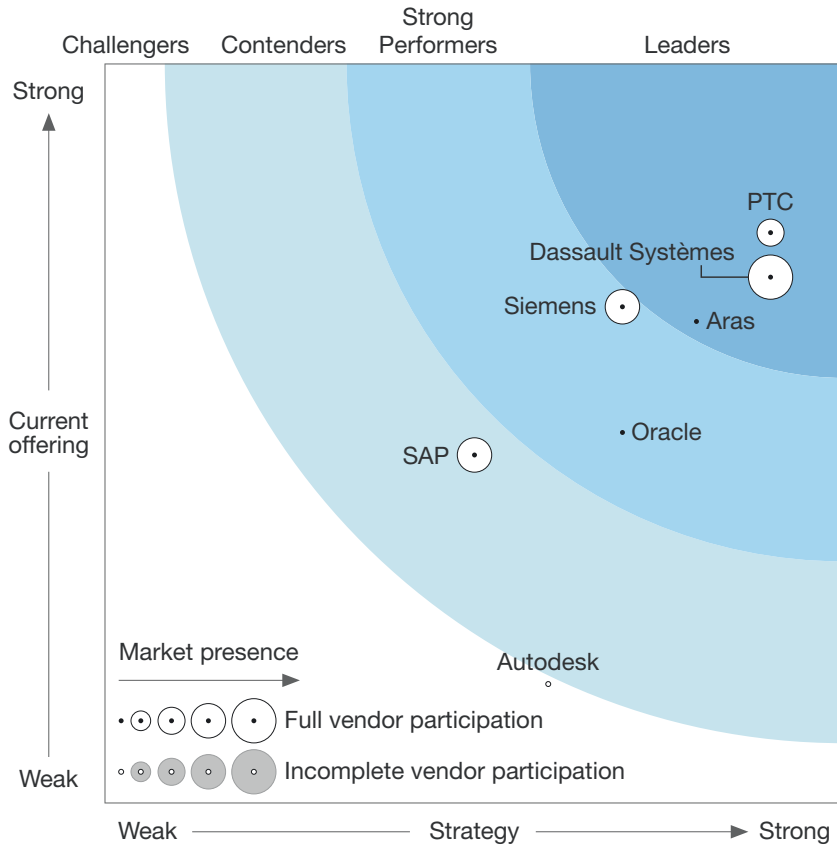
Challengers Contenders Strong Performers Leaders

Strong

Current offering

Weak

PTC

Dassault Systèmes

Siemens

Aras

Oracle

SAP

Autodesk

Market presence

Full vendor participation

Incomplete vendor participation

Weak Strategy Strong